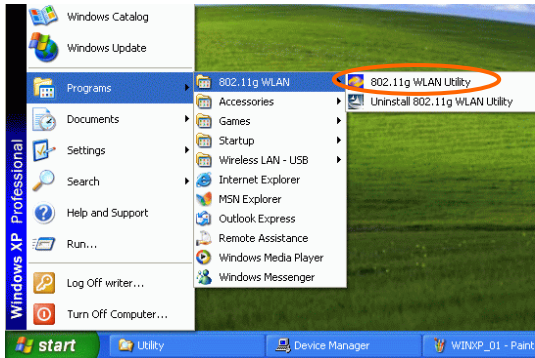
Windows Catalog
Windows Update
Programs
Documents
Settings
Search
Help and Support
Run...
Log Off writer...
Turn Off Computer...

Windows XP Professional

802.11g WLAN
Accessories
Games
Startup
Wireless LAN - USB
Internet Explorer
MSN Explorer
Outlook Express
Remote Assistance
Windows Media Player
Windows Messenger

802.11g WLAN Utility
Uninstall 802.11g WLAN Utility

start
Utility
Device Manager
WINXP_01 - Paint